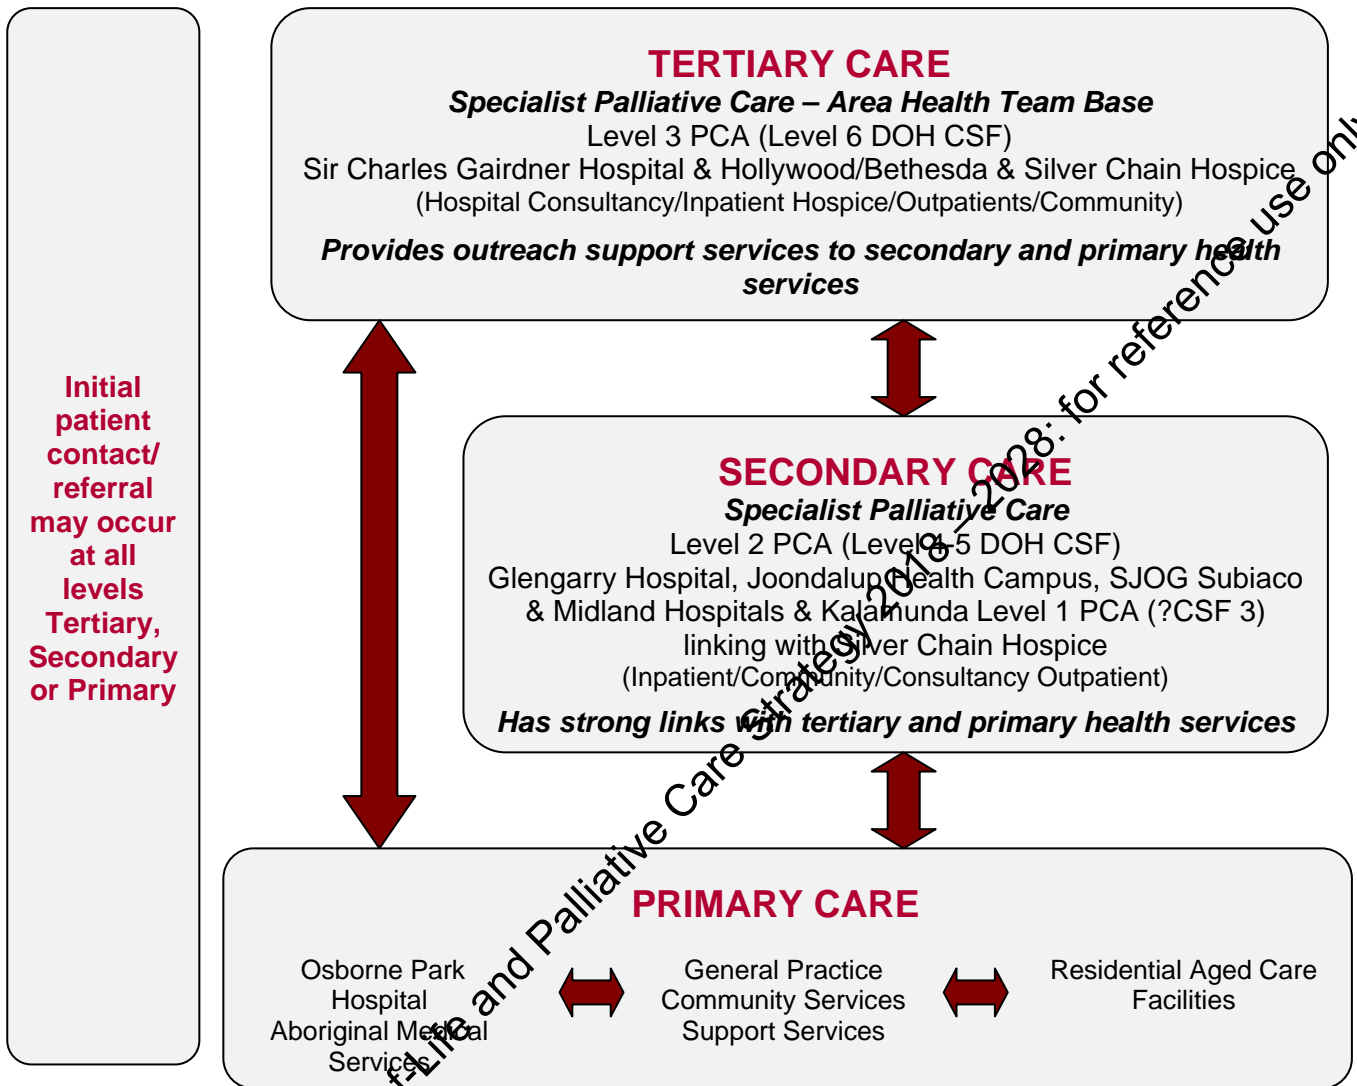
Initial patient contact/ referral may occur at all levels Tertiary, Secondary or Primary

TERTIARY CARE
Specialist Palliative Care – Area Health Team Base
Level 3 PCA (Level 6 DOH CSF)
Sir Charles Gairdner Hospital & Hollywood/Bethesda & Silver Chain Hospice
(Hospital Consultancy/Inpatient Hospice/Outpatients/Community)

Provides outreach support services to secondary and primary health services

SECONDARY CARE
Specialist Palliative Care
Level 2 PCA (Level 4-5 DOH CSF)
Glengarry Hospital, Joondalup Health Campus, SJOG Subiaco & Midland Hospitals & Kalamunda Level 1 PCA (?CSF 3) linking with Silver Chain Hospice
(Inpatient/Community/Consultancy Outpatient)

Has strong links with tertiary and primary health services

PRIMARY CARE

Osborne Park Hospital
Aboriginal Medical Services

General Practice
Community Services
Support Services

Residential Aged Care Facilities

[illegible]-Life and Palliative Care Strategy 2018 – 2028: for reference use only